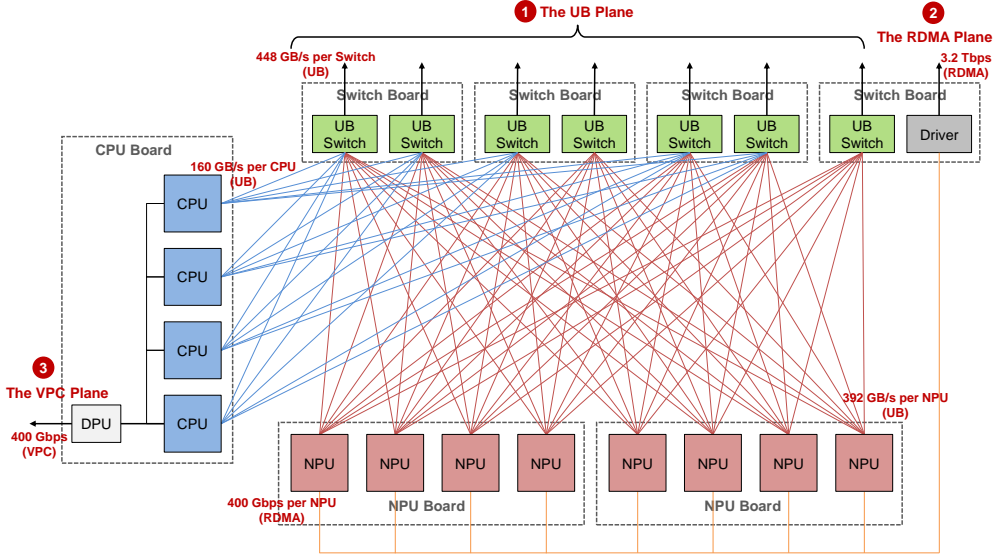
1 The UB Plane

2 The RDMA Plane

448 GB/s per Switch (UB)

3.2 Tbps (RDMA)

Switch Board
UB Switch
UB Switch

Switch Board
UB Switch
UB Switch

Switch Board
UB Switch
UB Switch

Switch Board
UB Switch
Driver

CPU Board

160 GB/s per CPU (UB)

CPU

CPU

CPU

CPU

3 The VPC Plane

DPU

400 Gbps (VPC)

392 GB/s per NPU (UB)

NPU
NPU
NPU
NPU
NPU Board

NPU
NPU
NPU
NPU
NPU Board

400 Gbps per NPU (RDMA)